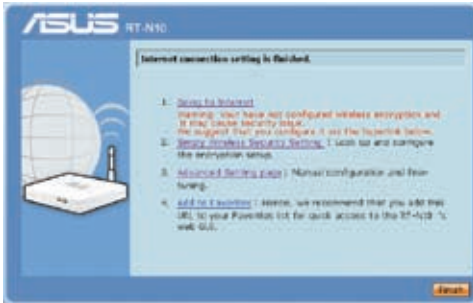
ASUS RT-N10

Internet connection setting is finished.

1. Going to Internet
Warning: You have not configured wireless encryption and it may cause security issue. We suggest that you configure it via the hyperlink below.

2. Setup Wireless Security Setting : Look up and configure the encryption setup.

3. Advanced Setting page : Manual configuration and fine-tuning.

4. Add to Favorites : Hence, we recommend that you add this URL to your Favorites list for quick access to the RT-N10 's web GUI.

Finish